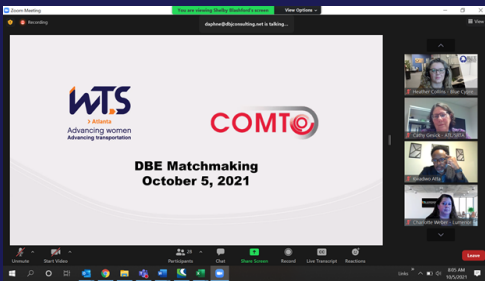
Zoom Meeting

You are viewing Shelby Blackford's screen

View Options

Recording

daphne@dbjconsulting.net is talking...

View

WTS
> Atlanta
Advancing women
Advancing transportation

COMTO

DBE Matchmaking
October 5, 2021

Heather Collins - Blue Cypre

Cathy Gesick - ATL/WTS

Bradley Affa

Charlotte Weber - Lumeno

Unmute

Start Video

29
Participants

Chat

Share Screen

Record

Live Transcript

Reactions

Leave

Links

8:05 AM
10/5/2021